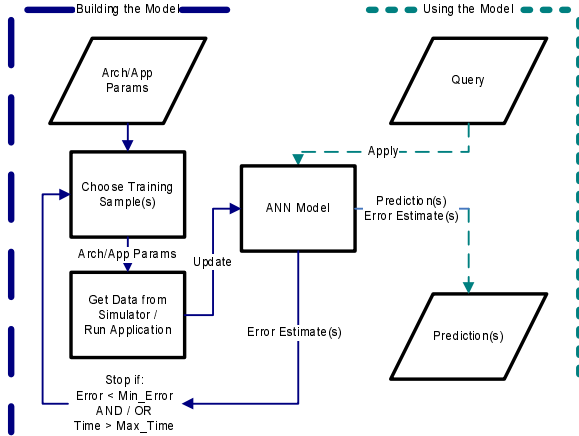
Building the Model

Using the Model

Arch/App Params

Query

Apply

Choose Training Sample(s)

ANN Model

Prediction(s)
Error Estimate(s)

Arch/App Params

Update

Get Data from Simulator / Run Application

Error Estimate(s)

Prediction(s)

Stop if:
Error < Min_Error
AND / OR
Time > Max_Time